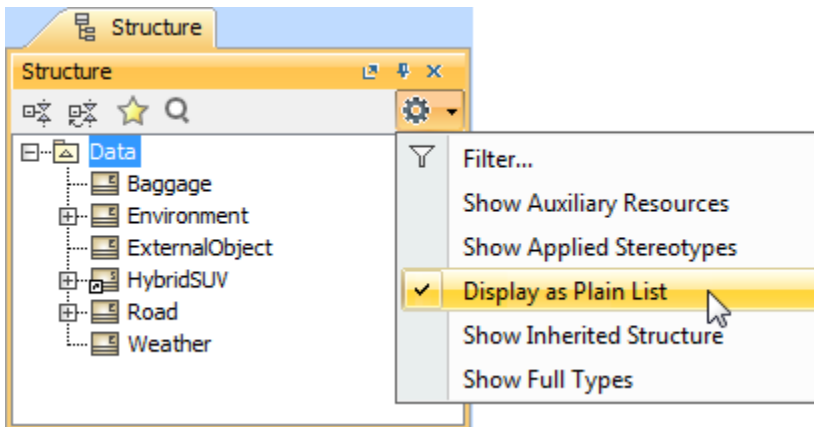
Structure

Structure

Data
Baggage
Environment
ExternalObject
HybridSUV
Road
Weather

Filter...
Show Auxiliary Resources
Show Applied Stereotypes
Display as Plain List
Show Inherited Structure
Show Full Types